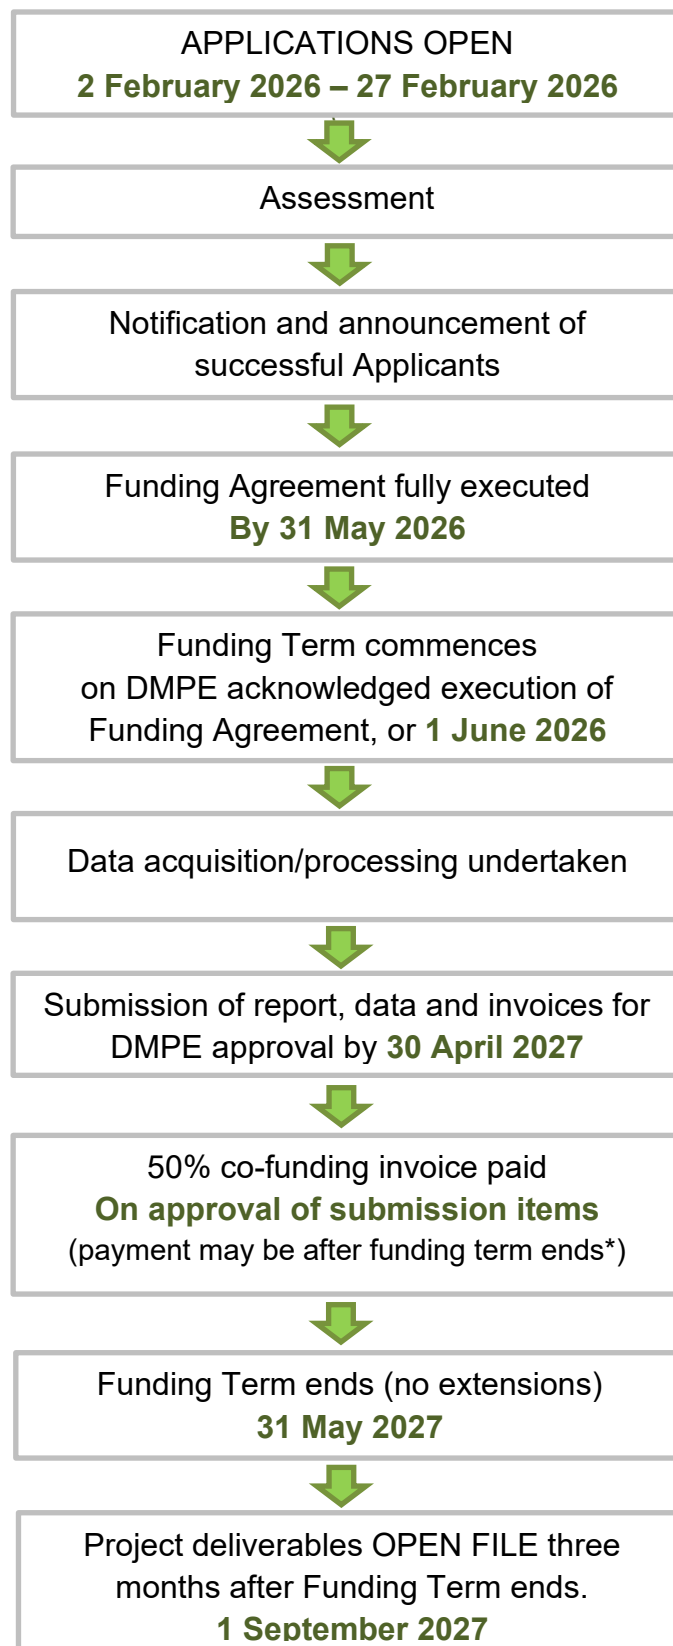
APPLICATIONS OPEN
2 February 2026 – 27 February 2026

Assessment

Notification and announcement of successful Applicants

Funding Agreement fully executed
By 31 May 2026

Funding Term commences on DMPE acknowledged execution of Funding Agreement, or 1 June 2026

Data acquisition/processing undertaken

Submission of report, data and invoices for DMPE approval by 30 April 2027

50% co-funding invoice paid
On approval of submission items
(payment may be after funding term ends*)

Funding Term ends (no extensions)
31 May 2027

Project deliverables OPEN FILE three months after Funding Term ends.
1 September 2027